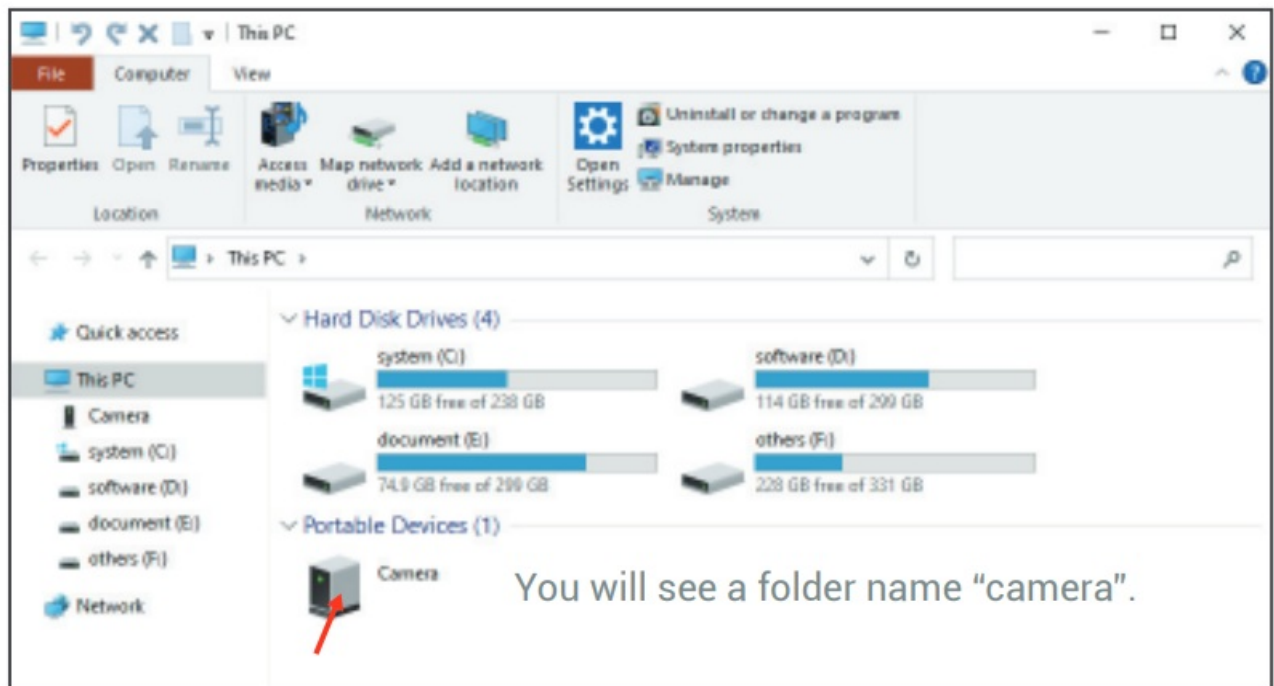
This PC

File Computer View

Properties Open Rename
Location

Access media Map network drive Add a network location
Network

Open Settings
Uninstall or change a program
System properties
Manage
System

This PC

Quick access
This PC
Camera
system (C:)
software (D:)
document (E:)
others (F:)
Network

Hard Disk Drives (4)

system (C:)
125 GB free of 238 GB

software (D:)
114 GB free of 299 GB

document (E:)
74.9 GB free of 299 GB

others (F:)
228 GB free of 331 GB

Portable Devices (1)

Camera

You will see a folder name “camera”.